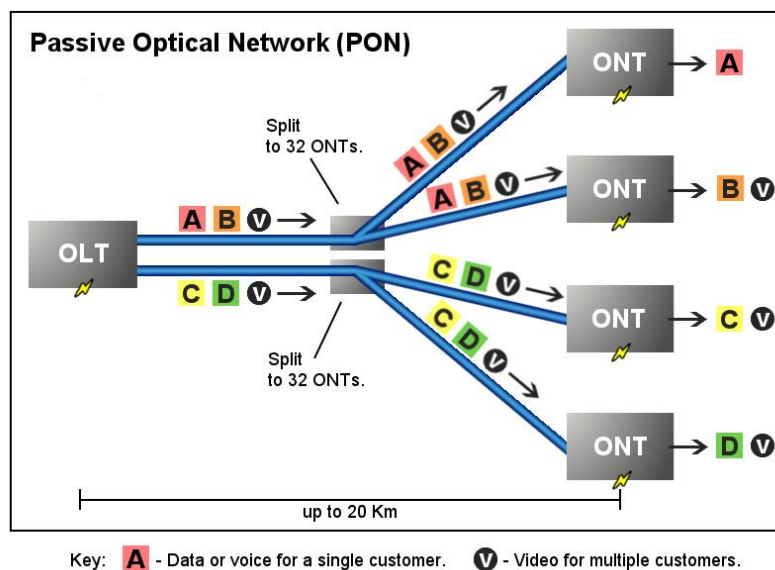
Passive Optical Network (PON)

Split to 32 ONTs.

A B V

A B V

A B V

OLT

C D V

Split to 32 ONTs.

C D V

C D V

ONT A

ONT B V

ONT C V

ONT D V

up to 20 Km

Key: A - Data or voice for a single customer. V - Video for multiple customers.